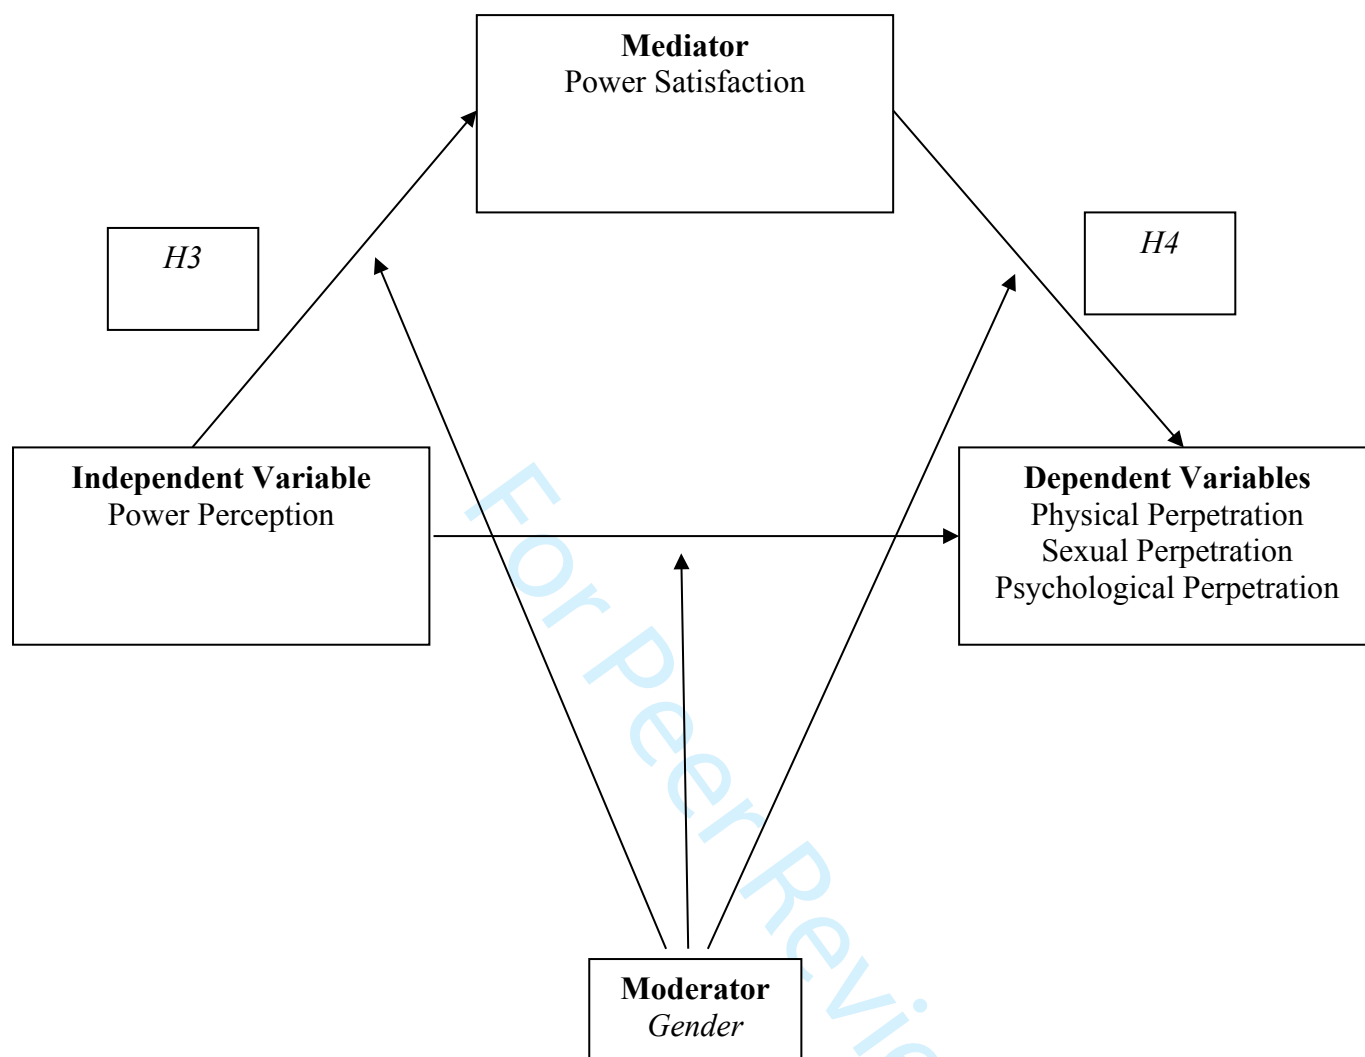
**Mediator**
Power Satisfaction

*H3*

*H4*

**Independent Variable**
Power Perception

**Dependent Variables**
Physical Perpetration
Sexual Perpetration
Psychological Perpetration

For Peer Revi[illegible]

**Moderator**
*Gender*